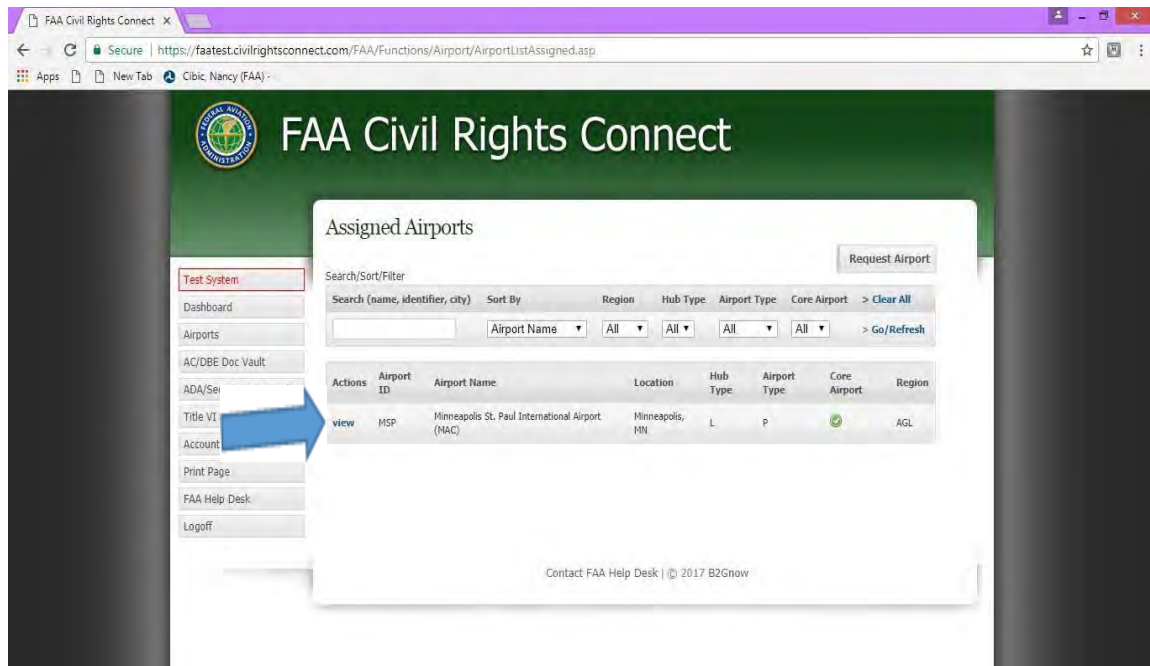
FAA Civil Rights Connect ×

Secure | https://faatest.civilrightsconnect.com/FAA/Functions/Airport/AirportListAssigned.asp

Apps New Tab Cibic, Nancy (FAA) -

FAA Civil Rights Connect

Assigned Airports

Request Airport

Search/Sort/Filter

Test System
Dashboard
Airports
AC/DBE Doc Vault
ADA/Se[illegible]
Title VI
Account
Print Page
FAA Help Desk
Logoff

| Search (name, identifier, city) | Sort By | Region | Hub Type | Airport Type | Core Airport | > Clear All |
|---|---|---|---|---|---|---|
| | Airport Name | All | All | All | All | > Go/Refresh |

| Actions | Airport ID | Airport Name | Location | Hub Type | Airport Type | Core Airport | Region |
|---|---|---|---|---|---|---|---|
| view | MSP | Minneapolis St. Paul International Airport (MAC) | Minneapolis, MN | L | P | | AGL |

Contact FAA Help Desk | © 2017 B2Gnow